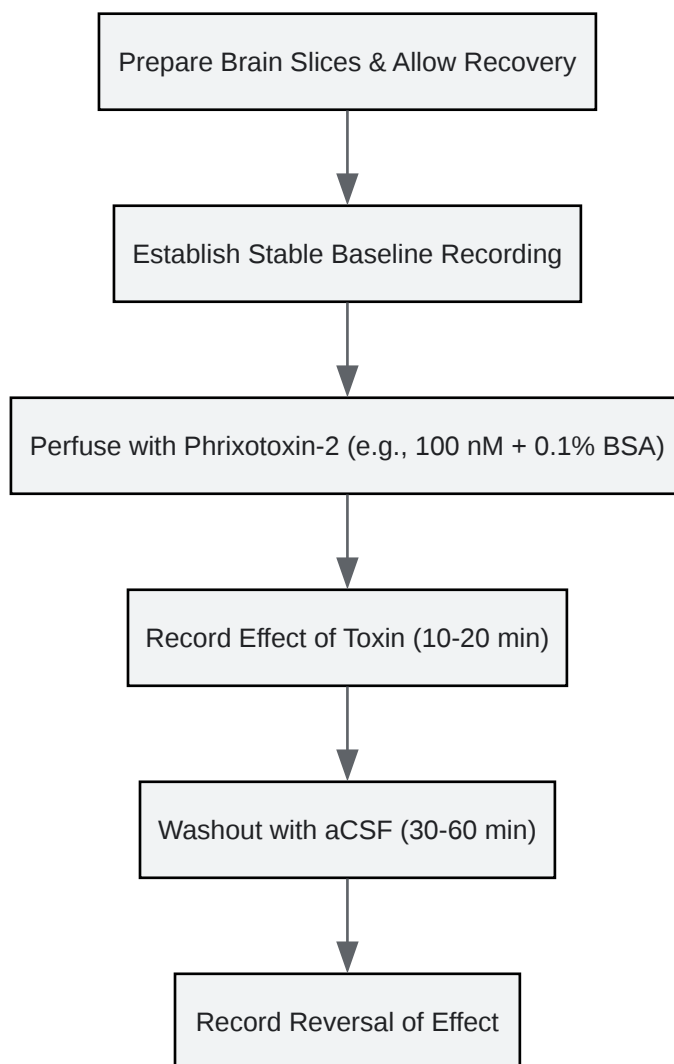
Prepare Brain Slices & Allow Recovery

Establish Stable Baseline Recording

Perfuse with Phrixotoxin-2 (e.g., 100 nM + 0.1% BSA)

Record Effect of Toxin (10-20 min)

Washout with aCSF (30-60 min)

Record Reversal of Effect